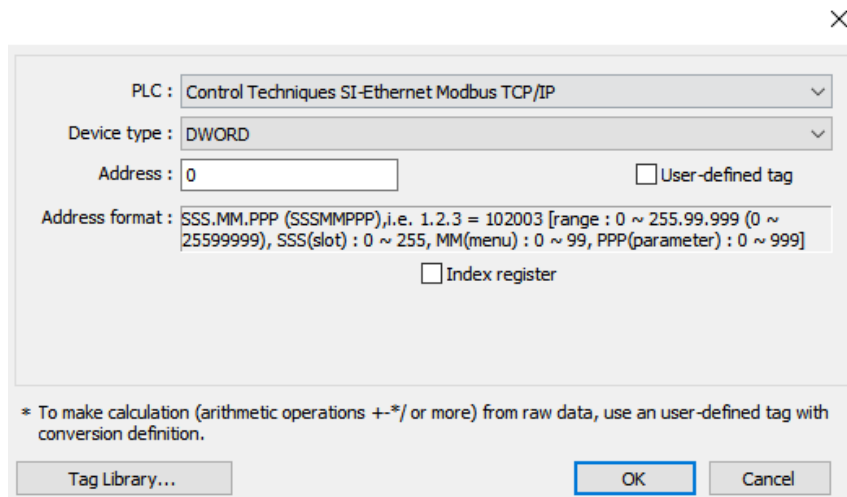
PLC : Control Techniques SI-Ethernet Modbus TCP/IP

Device type : DWORD

Address : 0

User-defined tag

Address format : SSS.MM.PPP (SSSMMPPP),i.e. 1.2.3 = 102003 [range : 0 ~ 255.99.999 (0 ~ 25599999), SSS(slot) : 0 ~ 255, MM(menu) : 0 ~ 99, PPP(parameter) : 0 ~ 999]

Index register

* To make calculation (arithmetic operations +-*/ or more) from raw data, use an user-defined tag with conversion definition.

Tag Library...

OK

Cancel